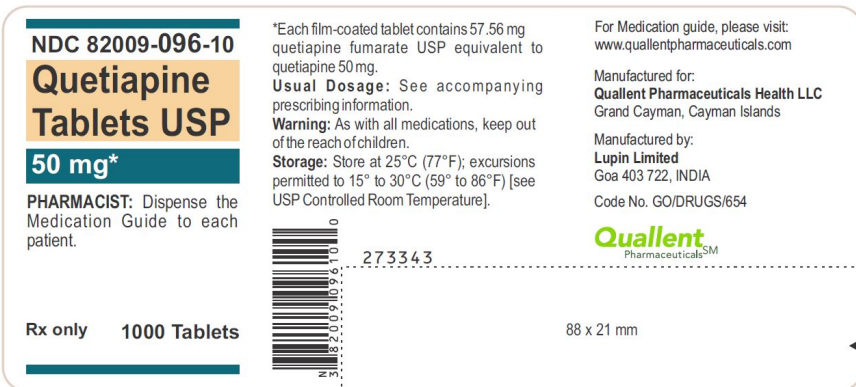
NDC 82009-096-10

Quetiapine Tablets USP

50 mg*

PHARMACIST: Dispense the Medication Guide to each patient.

Rx only 1000 Tablets

*Each film-coated tablet contains 57.56 mg quetiapine fumarate USP equivalent to quetiapine 50 mg.

Usual Dosage: See accompanying prescribing information.

Warning: As with all medications, keep out of the reach of children.

Storage: Store at 25°C (77°F); excursions permitted to 15° to 30°C (59° to 86°F) [see USP Controlled Room Temperature].

N 3 82009 09610 0

273343

For Medication guide, please visit: www.quallentpharmaceuticals.com

Manufactured for:
Quallent Pharmaceuticals Health LLC
Grand Cayman, Cayman Islands

Manufactured by:
Lupin Limited
Goa 403 722, INDIA

Code No. GO/DRUGS/654

Quallent Pharmaceuticals SM

88 x 21 mm